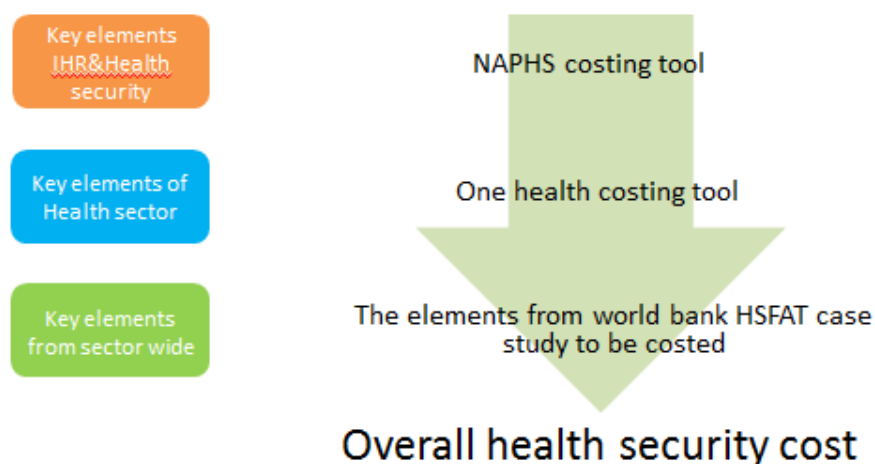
Key elements IHR&Health security

Key elements of Health sector

Key elements from sector wide

NAPHS costing tool

One health costing tool

The elements from world bank HSFAT case study to be costed

Overall health security cost